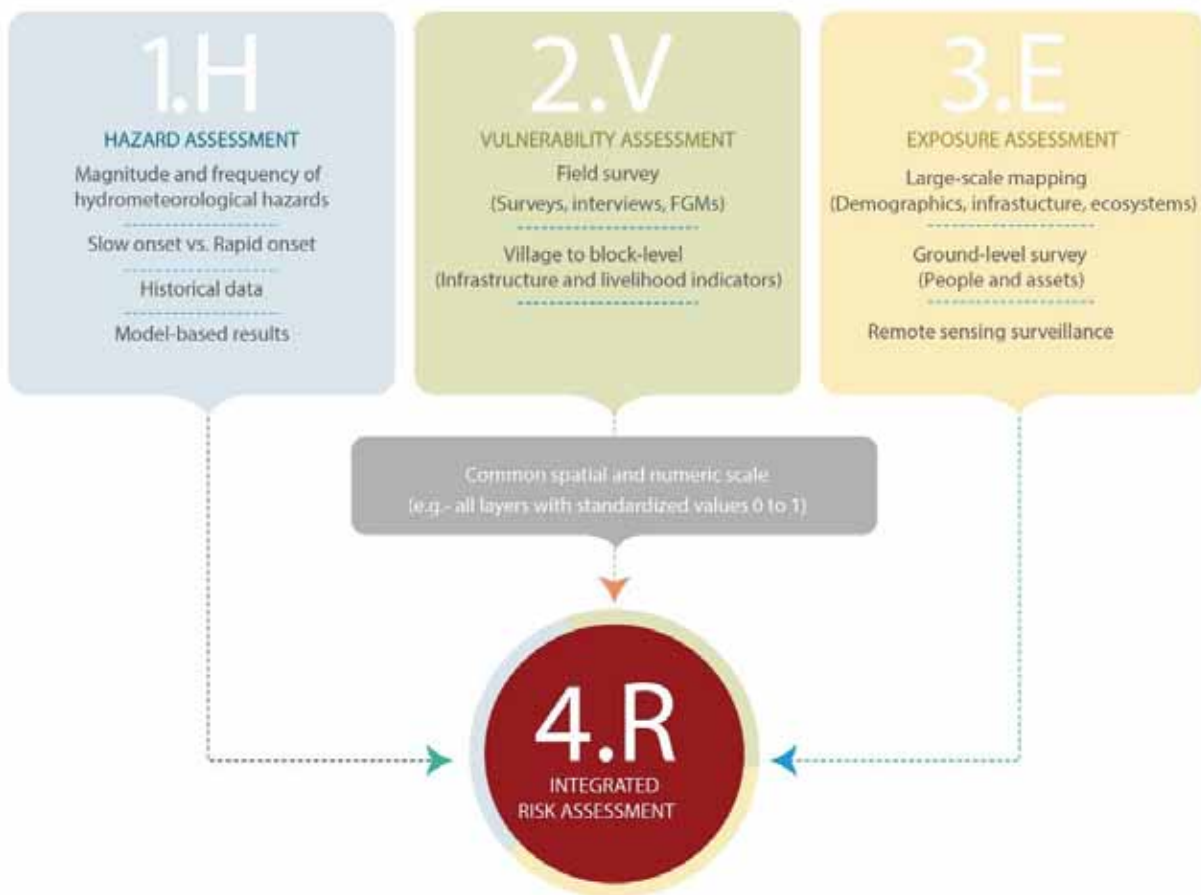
1.H

HAZARD ASSESSMENT

Magnitude and frequency of hydrometeorological hazards

Slow onset vs. Rapid onset

Historical data

Model-based results

2.V

VULNERABILITY ASSESSMENT

Field survey (Surveys, interviews, FGMs)

Village to block-level (Infrastructure and livelihood indicators)

3.E

EXPOSURE ASSESSMENT

Large-scale mapping (Demographics, infrastucture, ecosystems)

Ground-level survey (People and assets)

Remote sensing surveillance

Common spatial and numeric scale (e.g.- all layers with standardized values 0 to 1)

4.R

INTEGRATED RISK ASSESSMENT